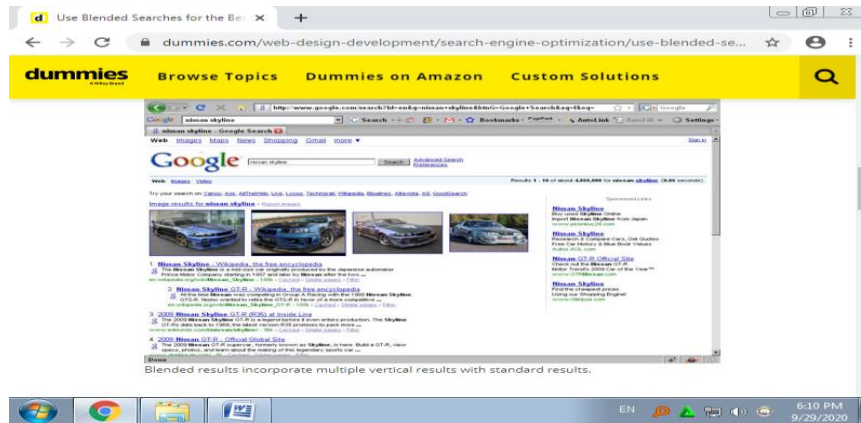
Use Blended Searches for the Be ×

dummies.com/web-design-development/search-engine-optimization/use-blended-se...

dummies
A Wiley Brand

Browse Topics Dummies on Amazon Custom Solutions

http://www.google.com/search?hl=en&q=nissan+skyline&btnG=Google+Search&aq=f&oq=

nissan skyline - Google Search

Web Images Maps News Shopping Gmail more ▾

Google nissan skyline Search

Web Images Video

Results 1 - 10 of about 4,860,000 for nissan skyline

Image results for nissan skyline

Sponsored Links

Nissan Skyline

Nissan Skyline

Nissan GT-R Official Site

Nissan Skyline

1. Nissan Skyline - Wikipedia, the free encyclopedia

2. Nissan Skyline GT-R - Wikipedia, the free encyclopedia

3. 2009 Nissan GT-R (R35) at Inside Line

4. 2009 Nissan GT-R - Official Global Site

Done

Blended results incorporate multiple vertical results with standard results.

EN 6:10 PM 9/29/2020